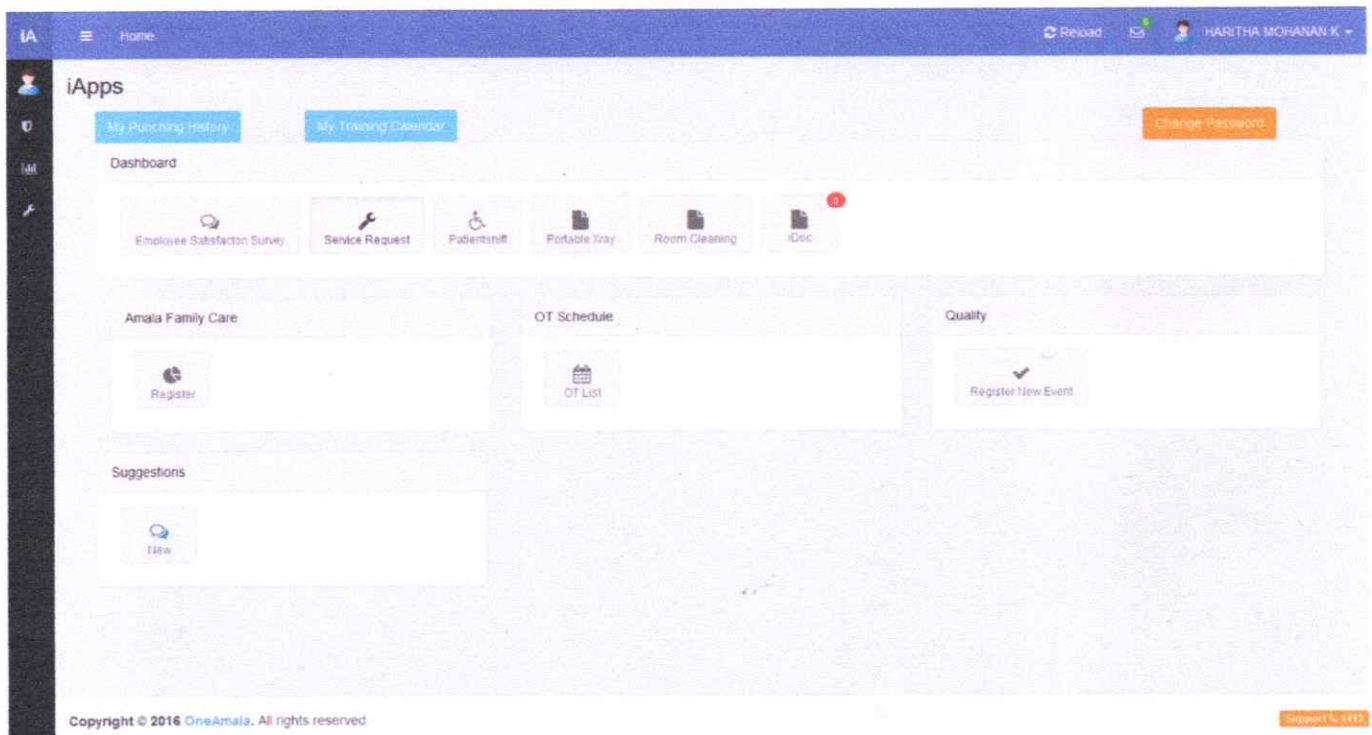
iA Home

Reload HARITHA MOHANAN K

iApps

My Punching History My Training Calendar Change Password

Dashboard

Employee Satisfacton Survey Service Request Patientshift Portable Xray Room Cleaning iDoc 0

Amala Family Care

Register

OT Schedule

OT List

Quality

Register New Event

Suggestions

New

Copyright © 2016 OneAmala. All rights reserved.

Support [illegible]